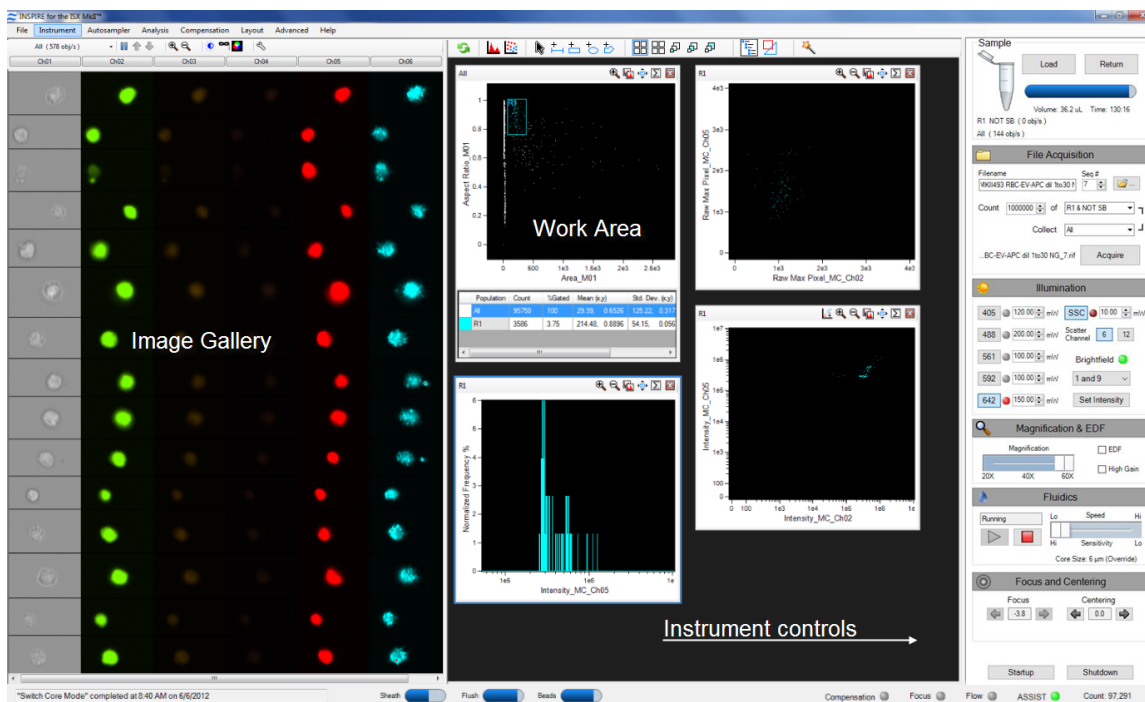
INSPIRE for the ISX Mk2™

File Instrument Autosampler Analysis Compensation Layout Advanced Help

All (578 obj/s)

Ch01 Ch02 Ch03 Ch04 Ch05 Ch06

Image Gallery

All

R1

Aspect Ratio_M01

Area_M01

600 1e3 1.6e3 2e3 2.6e3

Work Area

| Population | Count | %Gated | Mean (x,y) | Std. Dev. (x,y) |
|---|---|---|---|---|
| All | 95750 | 100 | 29.39, 0.6526 | 125.22, 0.317 |
| R1 | 3586 | 3.75 | 214.48, 0.8896 | 54.15, 0.056 |

R1

Normalized Frequency %

Intensity_MC_Ch05

1e6 1e6 1e

R1

Raw Max Pixel_MC_Ch05

Raw Max Pixel_MC_Ch02

4e3 3e3 2e3 1e3

1e3 2e3 3e3 4e3

R1

Intensity_MC_Ch05

Intensity_MC_Ch02

1e7 1e6 1e5 1e4 1000 100 0

0 100 1e3 1e4 1e5 1e6 1e

Instrument controls

Sample

Load Return

Volume: 36.2 uL Time: 130:16

R1 NOT SB ( 0 obj/s )

All ( 144 obj/s )

File Acquisition

Filename Seq #

VKII493 RBC-EV-APC dil 1to30 f 7

Count 1000000 of R1 & NOT SB

Collect All

...BC-EV-APC dil 1to30 NG_7.rif Acquire

Illumination

405 120.00 mW SSC 10.00 mW

488 200.00 mW Scatter Channel 6 12

561 100.00 mW Brightfield

592 100.00 mW 1 and 9

642 150.00 mW Set Intensity

Magnification & EDF

Magnification EDF

High Gain

20X 40X 60X

Fluidics

Running Lo Speed Hi

Hi Sensitivity Lo

Core Size: 6 µm (Override)

Focus and Centering

Focus Centering

-3.8 0.0

Startup Shutdown

"Switch Core Mode" completed at 8:40 AM on 6/6/2012

Sheath Flush Beads

Compensation Focus Flow ASSIST Count: 97,291